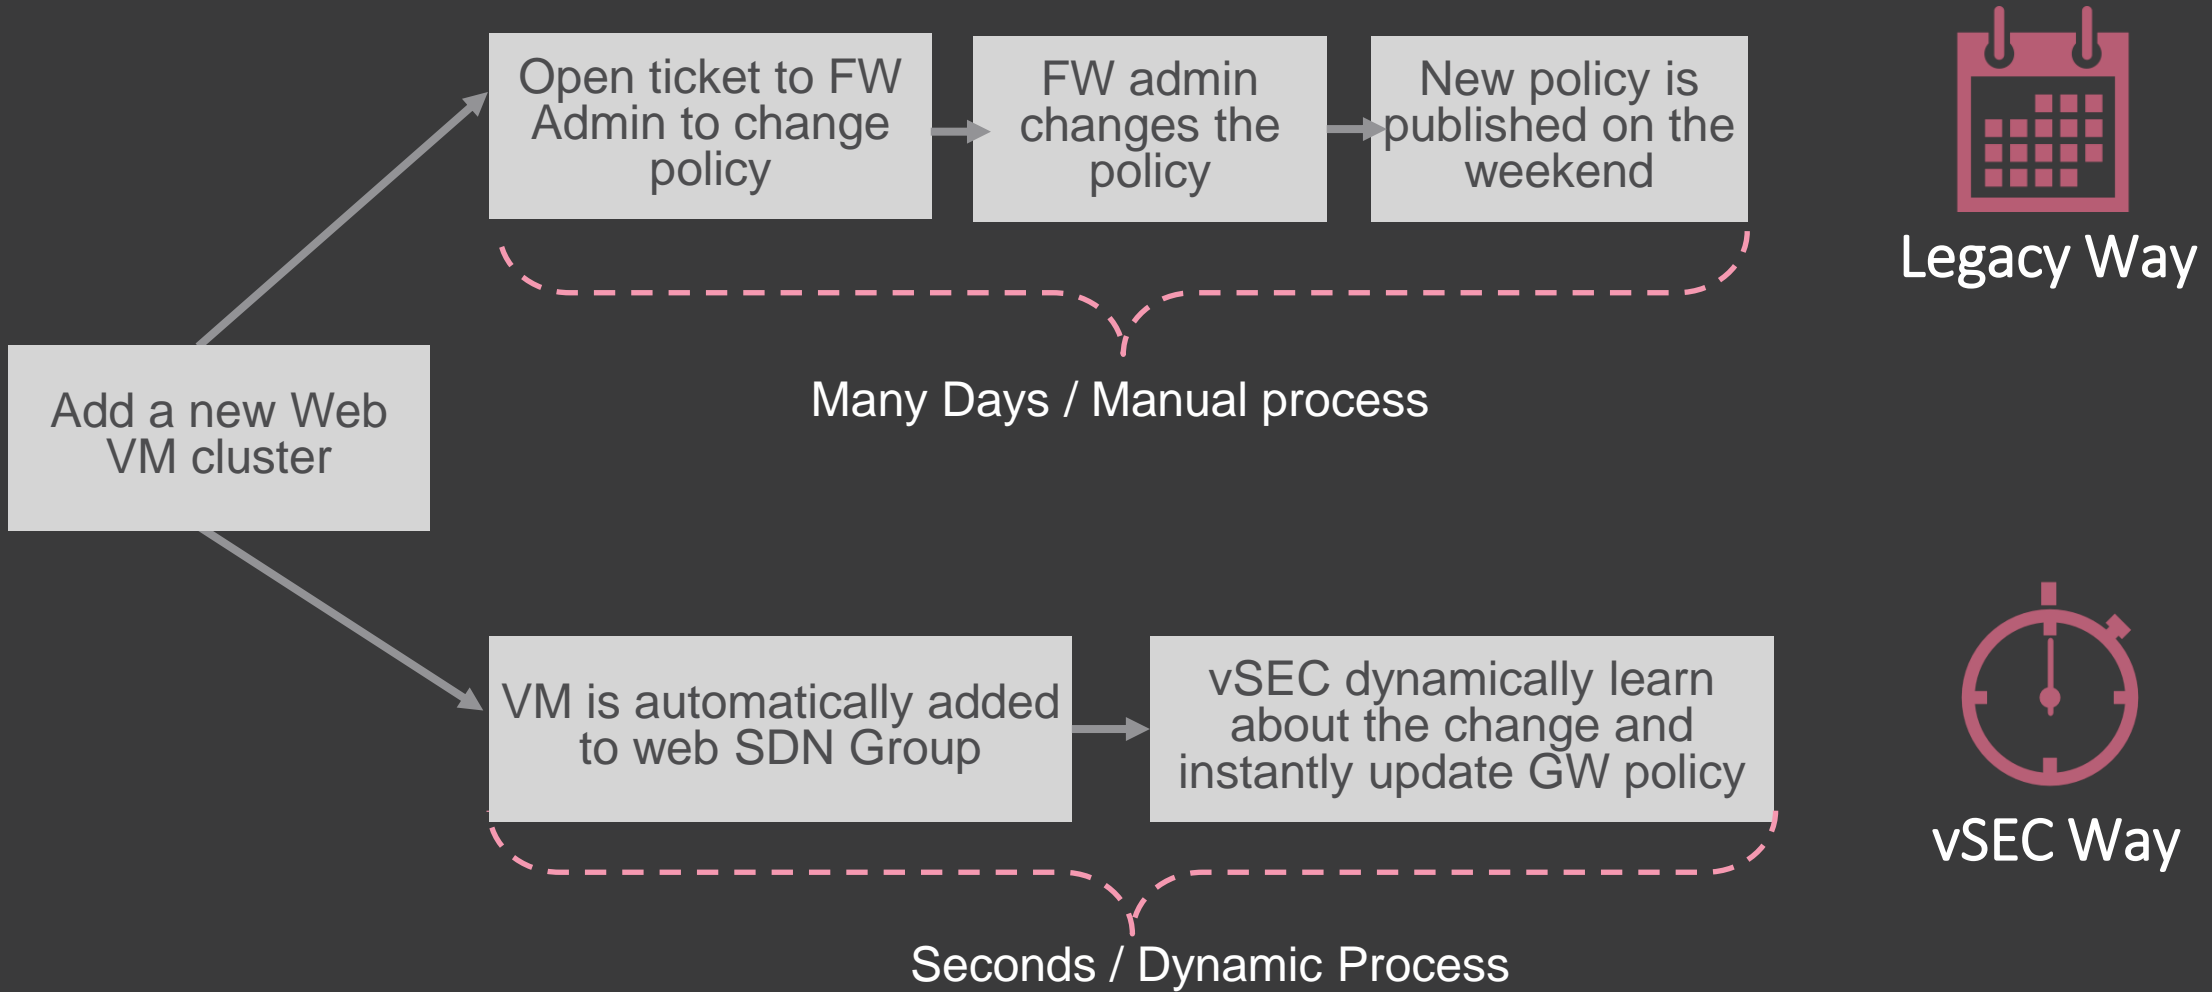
Add a new Web VM cluster

Open ticket to FW Admin to change policy

FW admin changes the policy

New policy is published on the weekend

Legacy Way

Many Days / Manual process

VM is automatically added to web SDN Group

vSEC dynamically learn about the change and instantly update GW policy

vSEC Way

Seconds / Dynamic Process